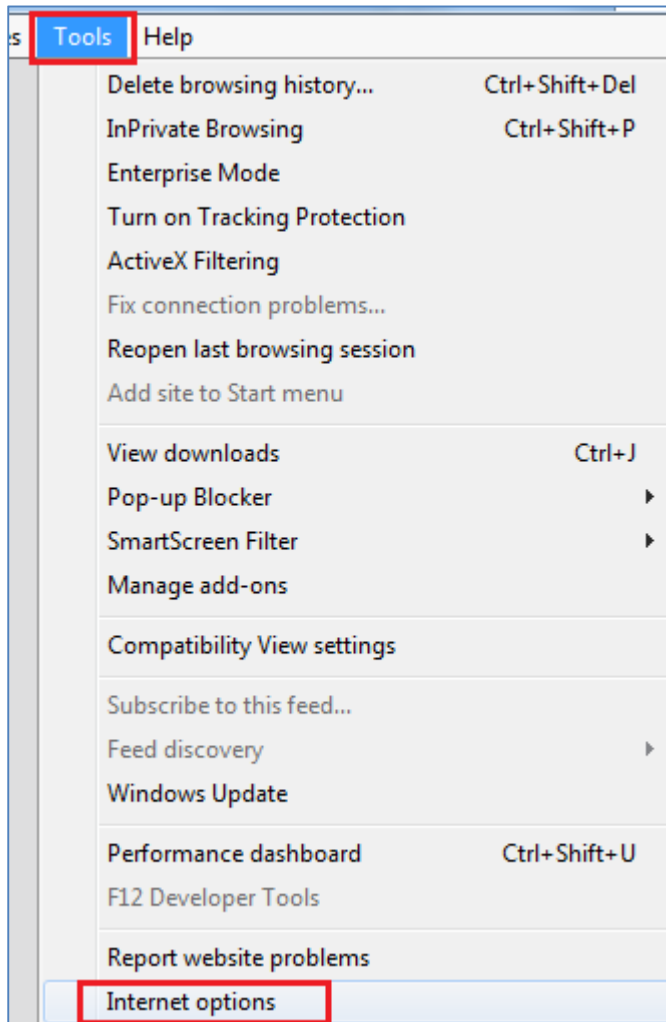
s Tools Help

Delete browsing history... Ctrl+Shift+Del
InPrivate Browsing Ctrl+Shift+P
Enterprise Mode
Turn on Tracking Protection
ActiveX Filtering
Fix connection problems...
Reopen last browsing session
Add site to Start menu

View downloads Ctrl+J
Pop-up Blocker
SmartScreen Filter
Manage add-ons

Compatibility View settings

Subscribe to this feed...
Feed discovery
Windows Update

Performance dashboard Ctrl+Shift+U
F12 Developer Tools

Report website problems
Internet options